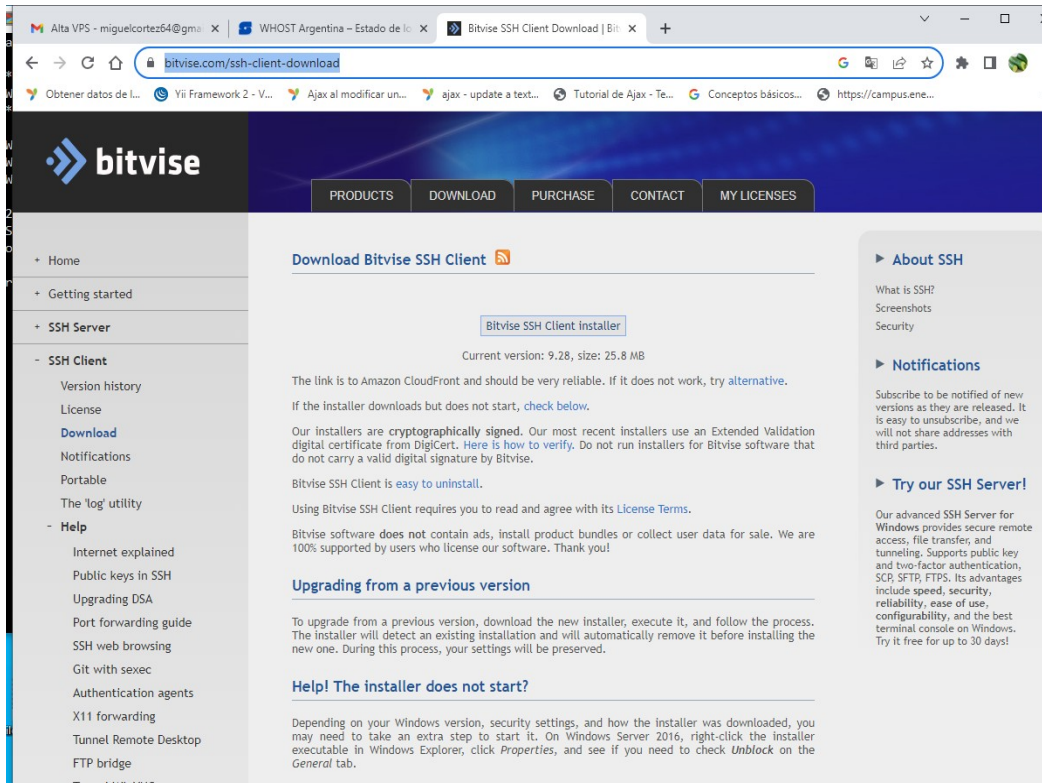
Alta VPS - miguelcortez64@gma × | WHOST Argentina – Estado de lo × | Bitvise SSH Client Download | Bit × | +

bitvise.com/ssh-client-download

Obtener datos de l... | Yii Framework 2 - V... | Ajax al modificar un... | ajax - update a text... | Tutorial de Ajax - Te... | Conceptos básicos... | https://campus.ene...

bitvise

PRODUCTS | DOWNLOAD | PURCHASE | CONTACT | MY LICENSES

+ Home
+ Getting started
+ SSH Server
- SSH Client
Version history
License
Download
Notifications
Portable
The 'log' utility
- Help
Internet explained
Public keys in SSH
Upgrading DSA
Port forwarding guide
SSH web browsing
Git with sexec
Authentication agents
X11 forwarding
Tunnel Remote Desktop
FTP bridge

Download Bitvise SSH Client

Bitvise SSH Client installer

Current version: 9.28, size: 25.8 MB

The link is to Amazon CloudFront and should be very reliable. If it does not work, try alternative.

If the installer downloads but does not start, check below.

Our installers are cryptographically signed. Our most recent installers use an Extended Validation digital certificate from DigiCert. Here is how to verify. Do not run installers for Bitvise software that do not carry a valid digital signature by Bitvise.

Bitvise SSH Client is easy to uninstall.

Using Bitvise SSH Client requires you to read and agree with its License Terms.

Bitvise software does not contain ads, install product bundles or collect user data for sale. We are 100% supported by users who license our software. Thank you!

Upgrading from a previous version

To upgrade from a previous version, download the new installer, execute it, and follow the process. The installer will detect an existing installation and will automatically remove it before installing the new one. During this process, your settings will be preserved.

Help! The installer does not start?

Depending on your Windows version, security settings, and how the installer was downloaded, you may need to take an extra step to start it. On Windows Server 2016, right-click the installer executable in Windows Explorer, click Properties, and see if you need to check Unblock on the General tab.

► About SSH
What is SSH?
Screenshots
Security

► Notifications
Subscribe to be notified of new versions as they are released. It is easy to unsubscribe, and we will not share addresses with third parties.

► Try our SSH Server!
Our advanced SSH Server for Windows provides secure remote access, file transfer, and tunneling. Supports public key and two-factor authentication, SCP, SFTP, FTPS. Its advantages include speed, security, reliability, ease of use, configurability, and the best terminal console on Windows. Try it free for up to 30 days!